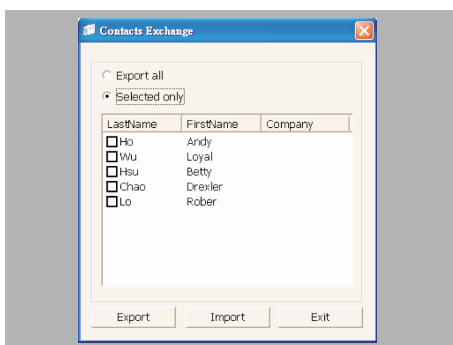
Contacts Exchange

Export all

Selected only

| LastName | FirstName | Company |
|---|---|---|
| Ho | Andy | |
| Wu | Loyal | |
| Hsu | Betty | |
| Chao | Drexler | |
| Lo | Rober | |

Export Import Exit